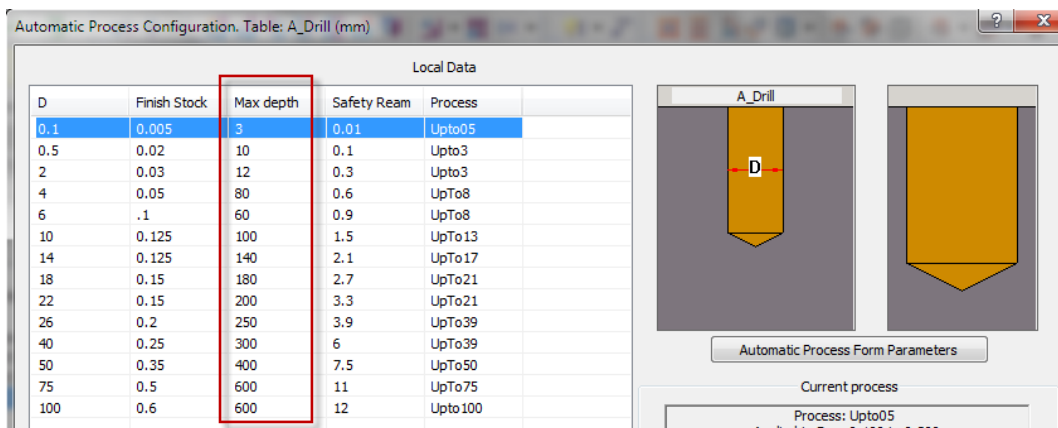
Automatic Process Configuration. Table: A_Drill (mm)

?

Local Data

| D | Finish Stock | Max depth | Safety Ream | Process |
|---|---|---|---|---|
| 0.1 | 0.005 | 3 | 0.01 | Upto05 |
| 0.5 | 0.02 | 10 | 0.1 | Upto3 |
| 2 | 0.03 | 12 | 0.3 | Upto3 |
| 4 | 0.05 | 80 | 0.6 | UpTo8 |
| 6 | .1 | 60 | 0.9 | UpTo8 |
| 10 | 0.125 | 100 | 1.5 | UpTo13 |
| 14 | 0.125 | 140 | 2.1 | UpTo17 |
| 18 | 0.15 | 180 | 2.7 | UpTo21 |
| 22 | 0.15 | 200 | 3.3 | UpTo21 |
| 26 | 0.2 | 250 | 3.9 | UpTo39 |
| 40 | 0.25 | 300 | 6 | UpTo39 |
| 50 | 0.35 | 400 | 7.5 | UpTo50 |
| 75 | 0.5 | 600 | 11 | UpTo75 |
| 100 | 0.6 | 600 | 12 | Upto100 |

A_Drill

D

Automatic Process Form Parameters

Current process

Process: Upto05

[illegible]